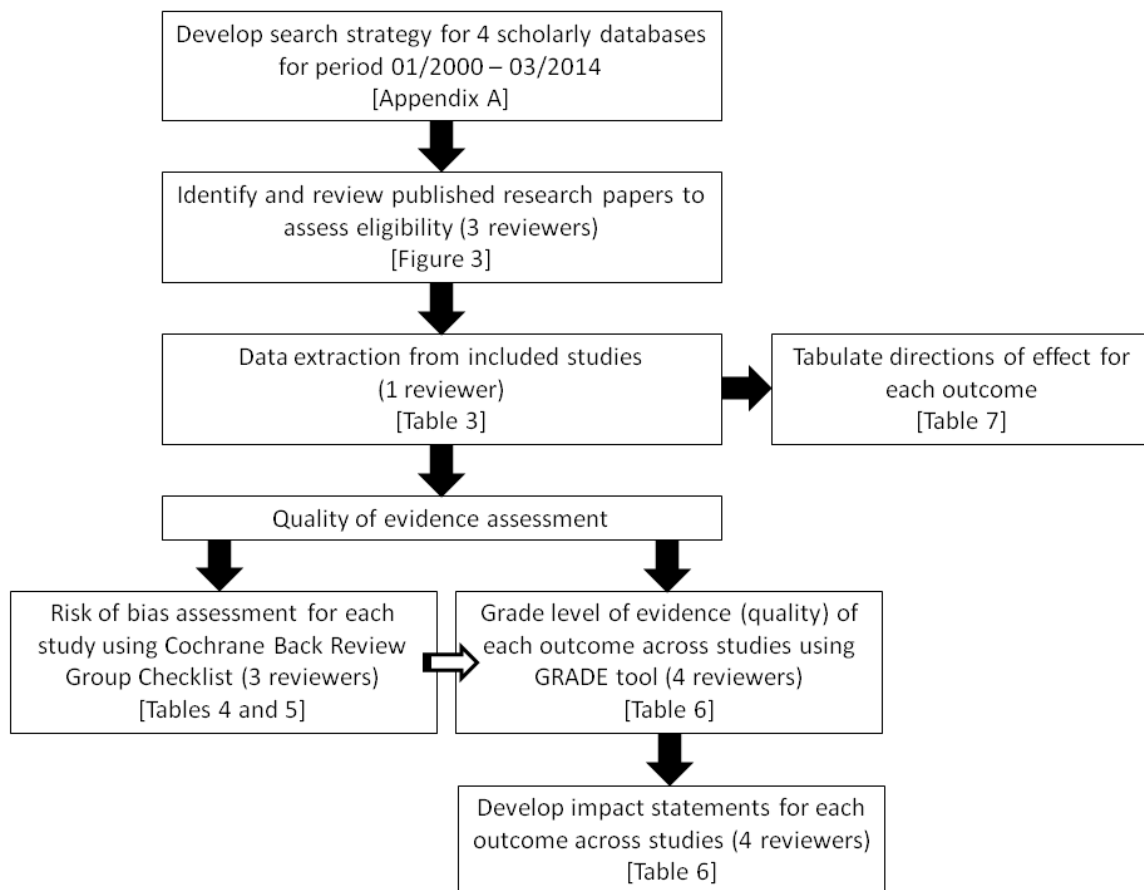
Develop search strategy for 4 scholarly databases for period 01/2000 – 03/2014
[Appendix A]

Identify and review published research papers to assess eligibility (3 reviewers)
[Figure 3]

Data extraction from included studies
(1 reviewer)
[Table 3]

Tabulate directions of effect for each outcome
[Table 7]

Quality of evidence assessment

Risk of bias assessment for each study using Cochrane Back Review Group Checklist (3 reviewers)
[Tables 4 and 5]

Grade level of evidence (quality) of each outcome across studies using GRADE tool (4 reviewers)
[Table 6]

Develop impact statements for each outcome across studies (4 reviewers)
[Table 6]